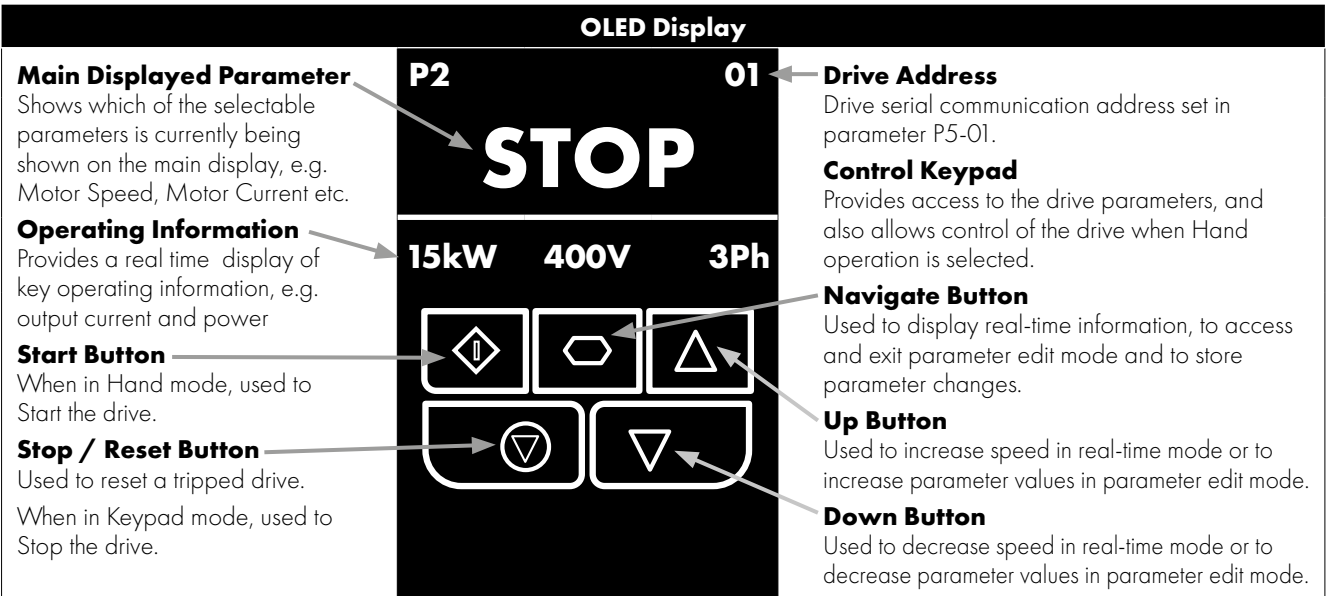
OLED Display

Main Displayed Parameter
Shows which of the selectable parameters is currently being shown on the main display, e.g. Motor Speed, Motor Current etc.

Operating Information
Provides a real time display of key operating information, e.g. output current and power

Start Button
When in Hand mode, used to Start the drive.

Stop / Reset Button
Used to reset a tripped drive.

When in Keypad mode, used to Stop the drive.

P2 01

STOP

15kW 400V 3Ph

Drive Address
Drive serial communication address set in parameter P5-01.

Control Keypad
Provides access to the drive parameters, and also allows control of the drive when Hand operation is selected.

Navigate Button
Used to display real-time information, to access and exit parameter edit mode and to store parameter changes.

Up Button
Used to increase speed in real-time mode or to increase parameter values in parameter edit mode.

Down Button
Used to decrease speed in real-time mode or to decrease parameter values in parameter edit mode.